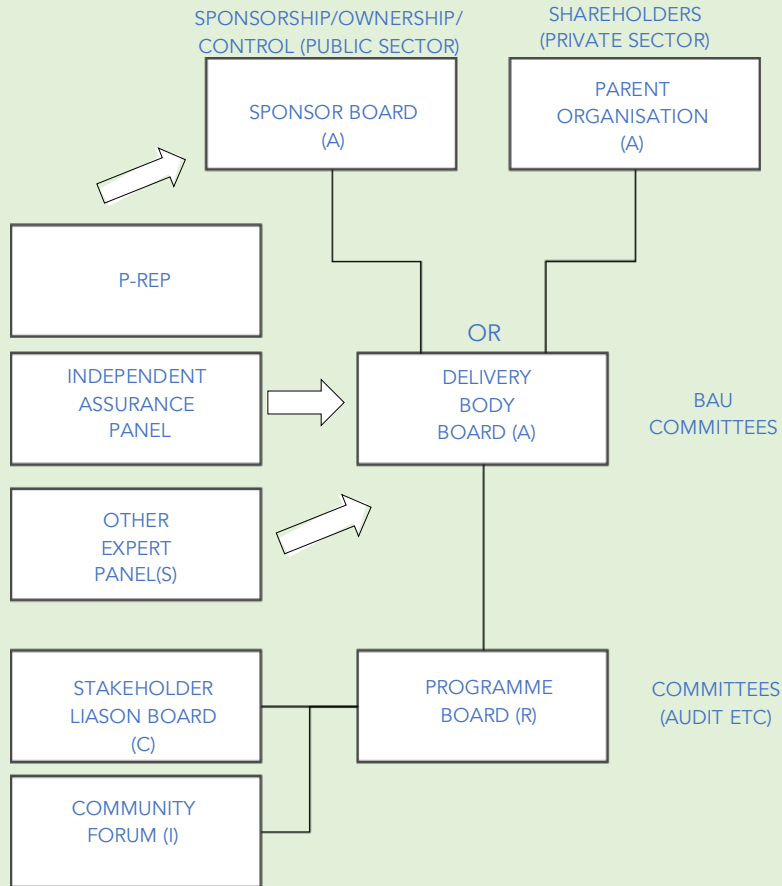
SPONSORSHIP/OWNERSHIP/ CONTROL (PUBLIC SECTOR)

SHAREHOLDERS (PRIVATE SECTOR)

SPONSOR BOARD (A)

PARENT ORGANISATION (A)

P-REP

OR

INDEPENDENT ASSURANCE PANEL

DELIVERY BODY BOARD (A)

BAU COMMITTEES

OTHER EXPERT PANEL(S)

STAKEHOLDER LIASON BOARD (C)

PROGRAMME BOARD (R)

COMMITTEES (AUDIT ETC)

COMMUNITY FORUM (I)